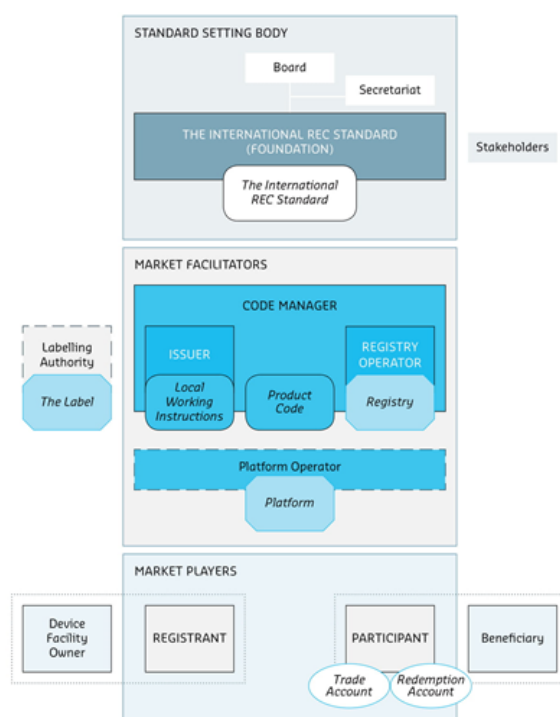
STANDARD SETTING BODY

Board

Secretariat

THE INTERNATIONAL REC STANDARD (FOUNDATION)

The International REC Standard

Stakeholders

MARKET FACILITATORS

CODE MANAGER

ISSUER

REGISTRY OPERATOR

Labelling Authority

The Label

Local Working Instructions

Product Code

Registry

Platform Operator

Platform

MARKET PLAYERS

Device Facility Owner

REGISTRANT

PARTICIPANT

Beneficiary

Trade Account

Redemption Account